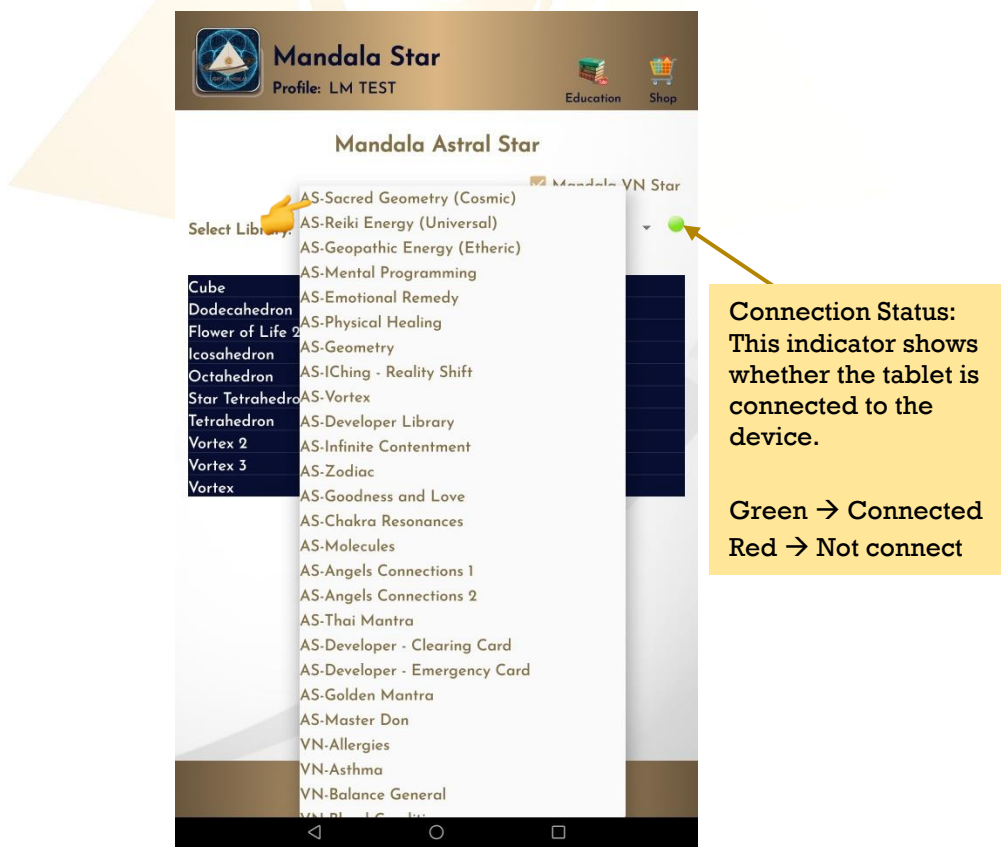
Mandala Star
Profile: LM TEST
Education
Shop

Mandala Astral Star

Mandala VN Star

Select Libr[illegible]

Cube
Dodecahedron
Flower of Life 2
Icosahedron
Octahedron
Star Tetrahedro
Tetrahedron
Vortex 2
Vortex 3
Vortex

AS-Sacred Geometry (Cosmic)
AS-Reiki Energy (Universal)
AS-Geopathic Energy (Etheric)
AS-Mental Programming
AS-Emotional Remedy
AS-Physical Healing
AS-Geometry
AS-IChing - Reality Shift
AS-Vortex
AS-Developer Library
AS-Infinite Contentment
AS-Zodiac
AS-Goodness and Love
AS-Chakra Resonances
AS-Molecules
AS-Angels Connections 1
AS-Angels Connections 2
AS-Thai Mantra
AS-Developer - Clearing Card
AS-Developer - Emergency Card
AS-Golden Mantra
AS-Master Don
VN-Allergies
VN-Asthma
VN-Balance General
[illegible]

Connection Status: This indicator shows whether the tablet is connected to the device.

Green → Connected
Red → Not connect